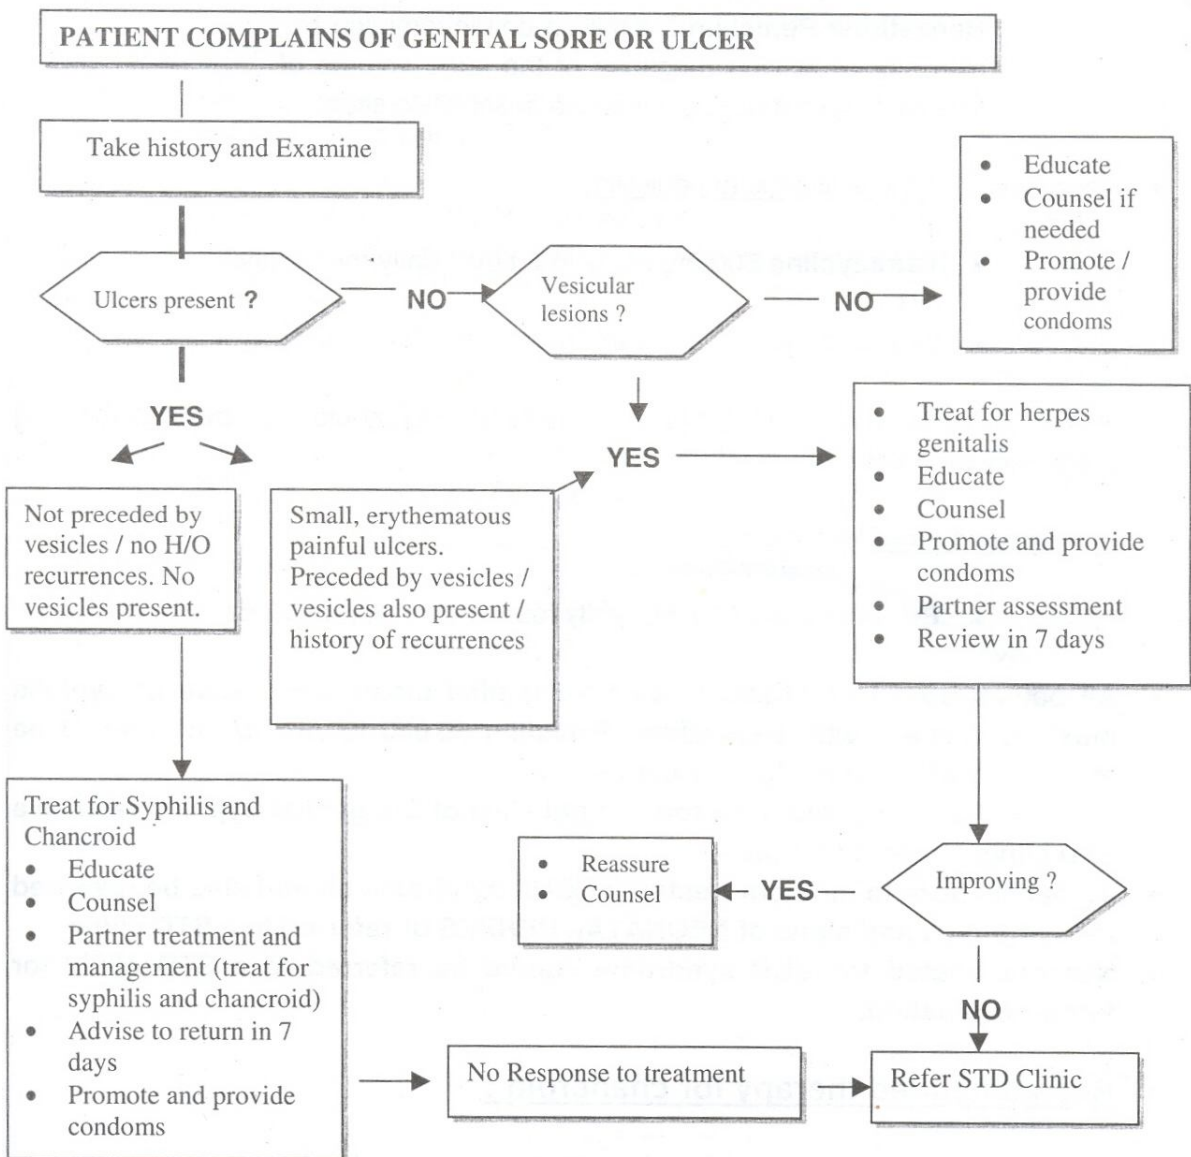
PATIENT COMPLAINS OF GENITAL SORE OR ULCER

Take history and Examine

Ulcers present ?

NO

Vesicular lesions ?

NO

- Educate
- Counsel if needed
- Promote / provide condoms

YES

YES

Not preceded by vesicles / no H/O recurrences. No vesicles present.

Small, erythematous painful ulcers. Preceded by vesicles / vesicles also present / history of recurrences

- Treat for herpes genitalis
- Educate
- Counsel
- Promote and provide condoms
- Partner assessment
- Review in 7 days

Treat for Syphilis and Chancroid
- Educate
- Counsel
- Partner treatment and management (treat for syphilis and chancroid)
- Advise to return in 7 days
- Promote and provide condoms

- Reassure
- Counsel

YES

Improving ?

NO

No Response to treatment

Refer STD Clinic